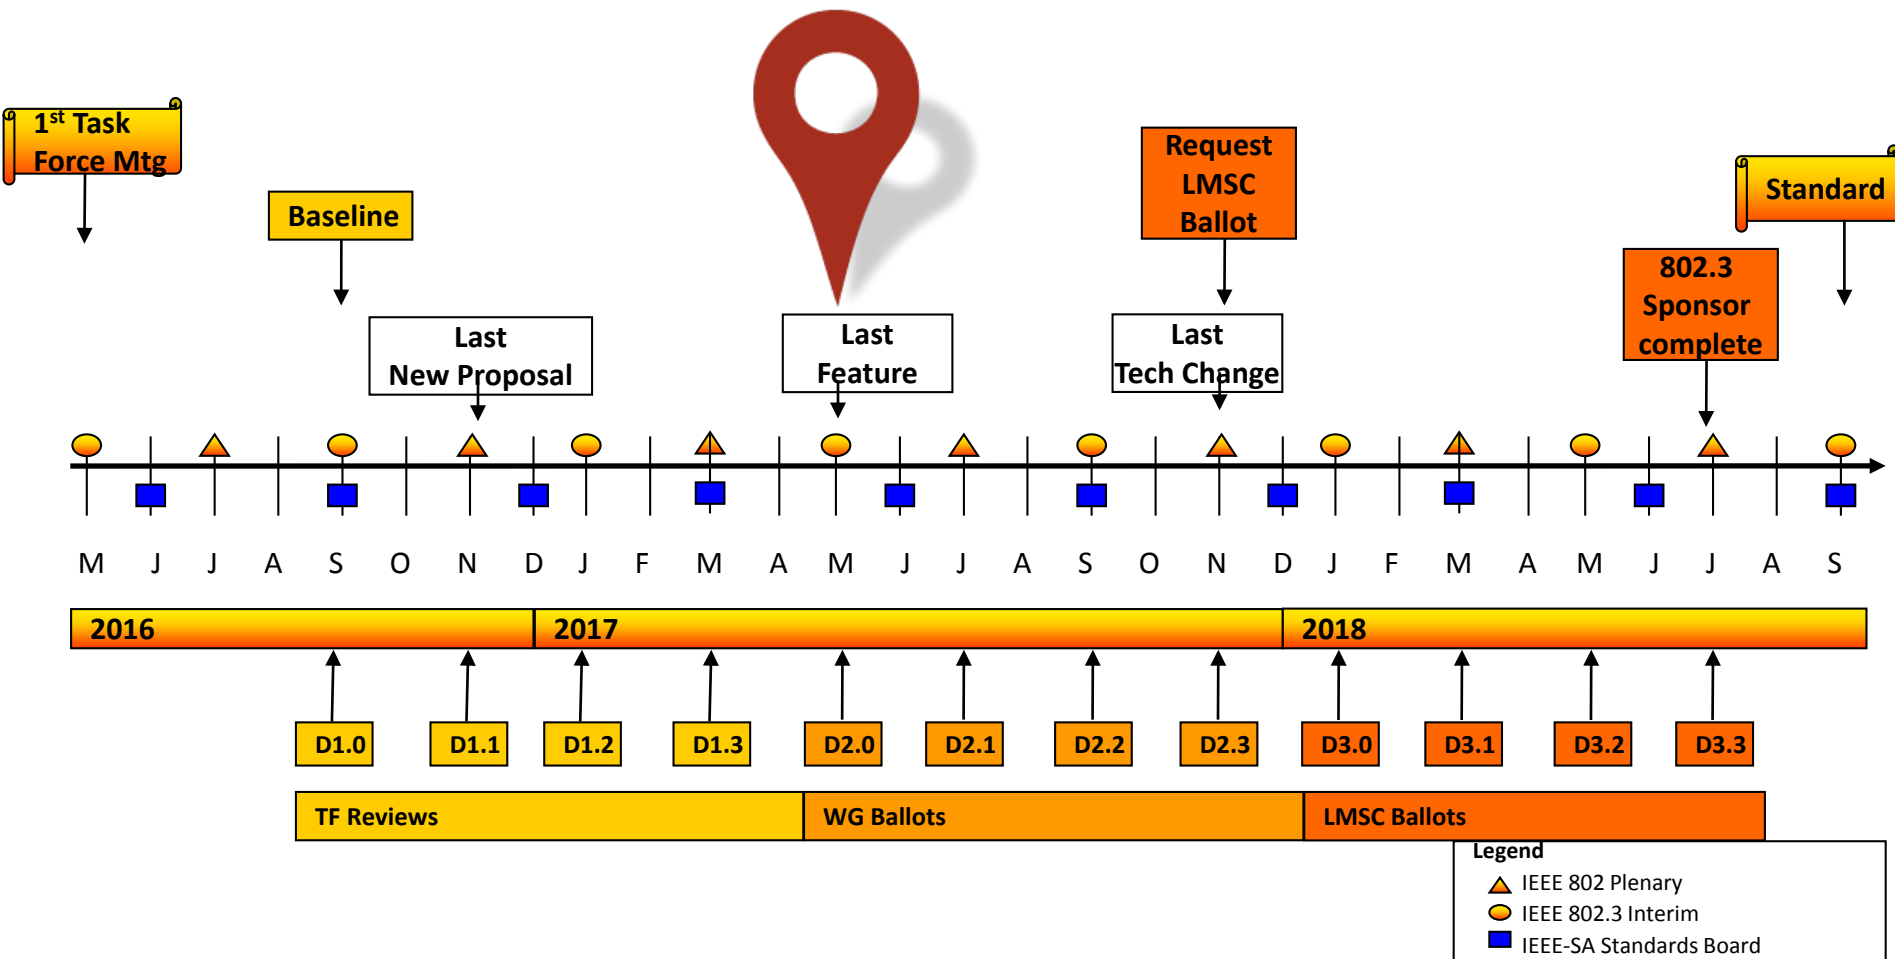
1$^{st}$ Task Force Mtg

Baseline

Last New Proposal

Last Feature

Request LMSC Ballot

Last Tech Change

802.3 Sponsor complete

Standard

M J J A S O N D J F M A M J J A S O N D J F M A M J J A S

2016 2017 2018

D1.0 D1.1 D1.2 D1.3 D2.0 D2.1 D2.2 D2.3 D3.0 D3.1 D3.2 D3.3

TF Reviews WG Ballots LMSC Ballots

Legend
IEEE 802 Plenary
IEEE 802.3 Interim
IEEE-SA Standards Board